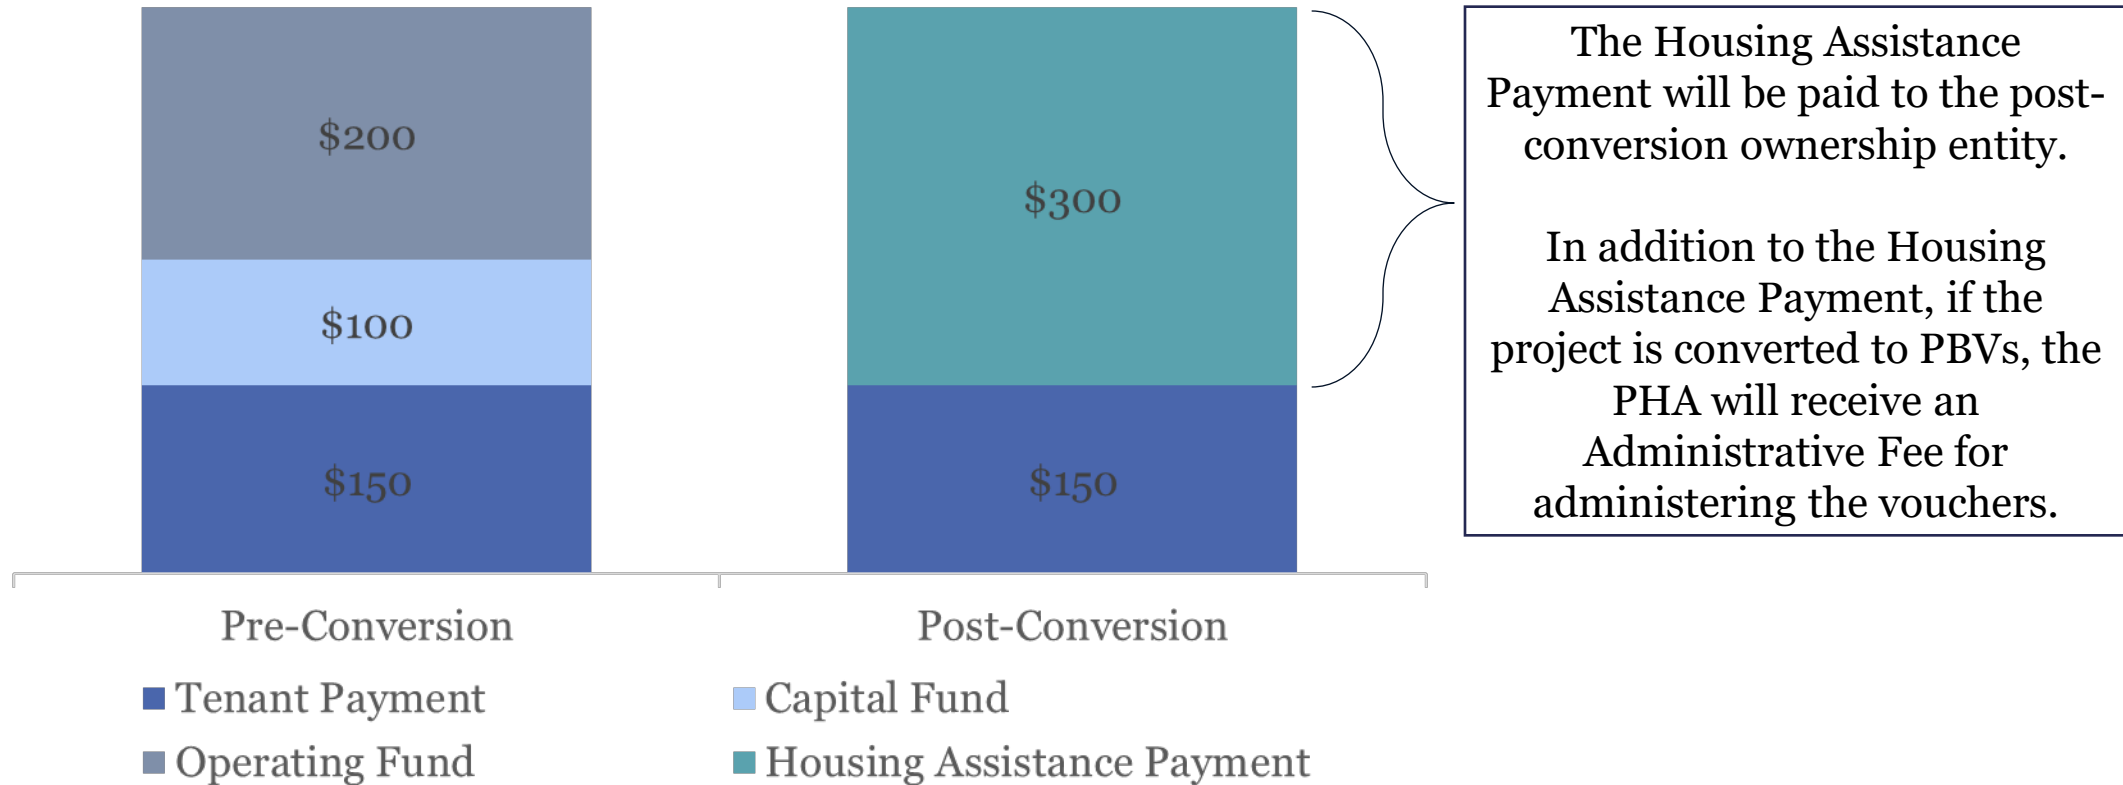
$200

$100

$150

$300

$150

The Housing Assistance Payment will be paid to the post-conversion ownership entity.

In addition to the Housing Assistance Payment, if the project is converted to PBVs, the PHA will receive an Administrative Fee for administering the vouchers.

Pre-Conversion

Post-Conversion

Tenant Payment
Capital Fund
Operating Fund
Housing Assistance Payment